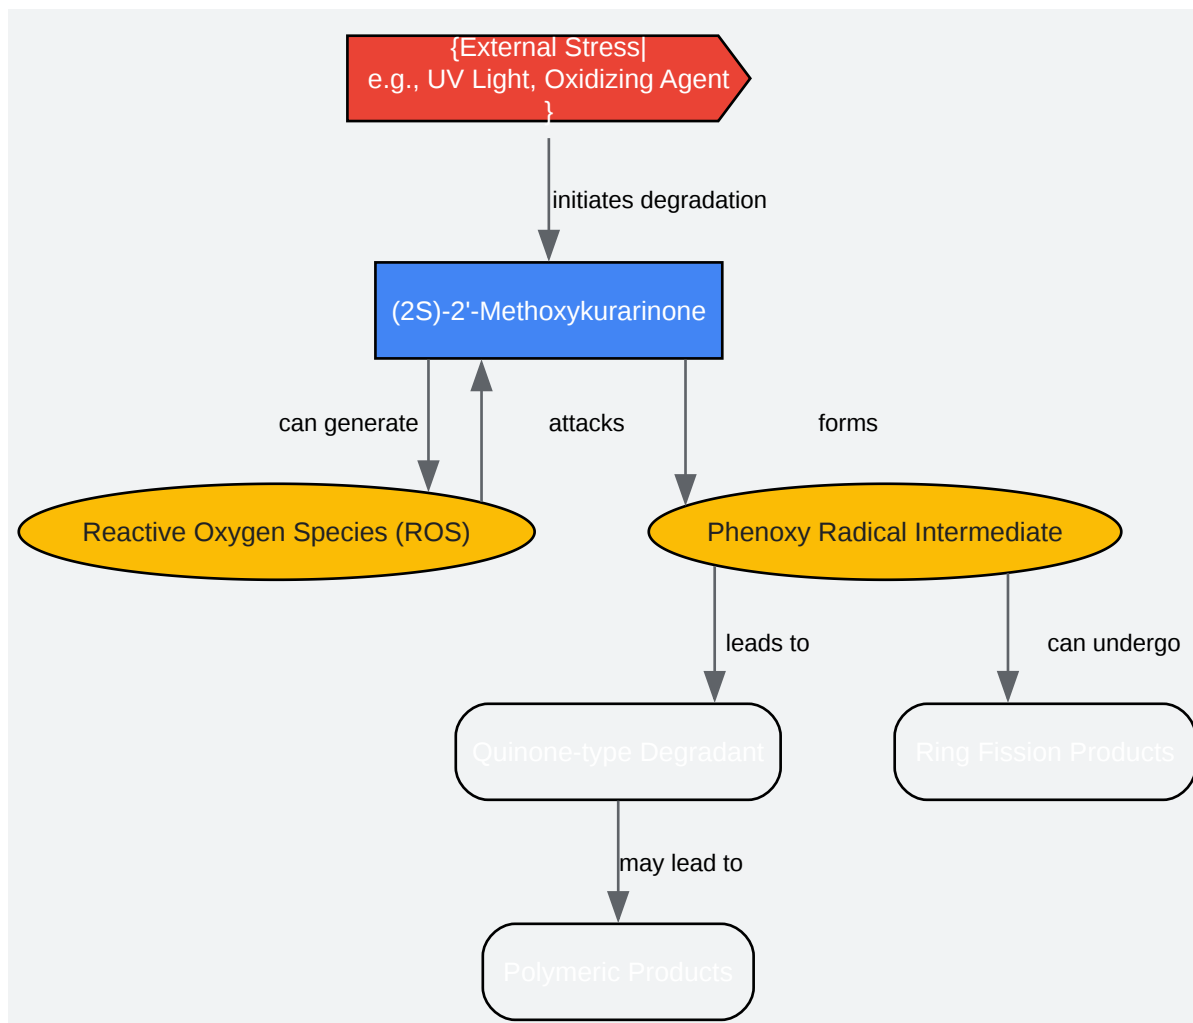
{External Stress|
e.g., UV Light, Oxidizing Agent
}

initiates degradation

(2S)-2'-Methoxykurarinone

can generate

attacks

forms

Reactive Oxygen Species (ROS)

Phenoxy Radical Intermediate

leads to

can undergo

Quinone-type Degradant

Ring Fission Products

may lead to

Polymeric Products